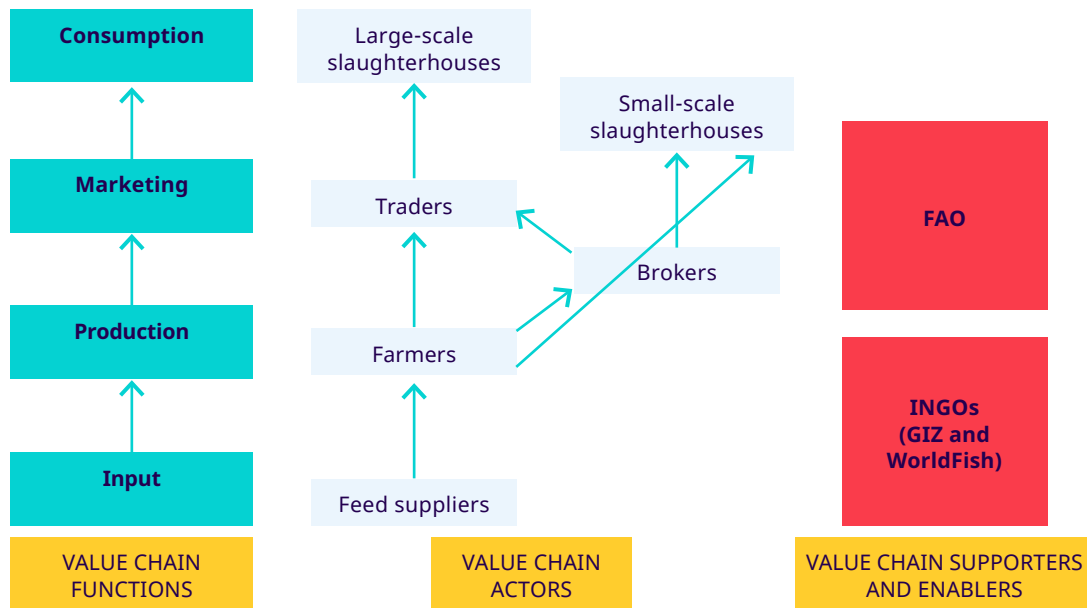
Consumption

Marketing

Production

Input

VALUE CHAIN FUNCTIONS

Large-scale slaughterhouses

Small-scale slaughterhouses

Traders

Brokers

Farmers

Feed suppliers

VALUE CHAIN ACTORS

FAO

INGOs (GIZ and WorldFish)

VALUE CHAIN SUPPORTERS AND ENABLERS